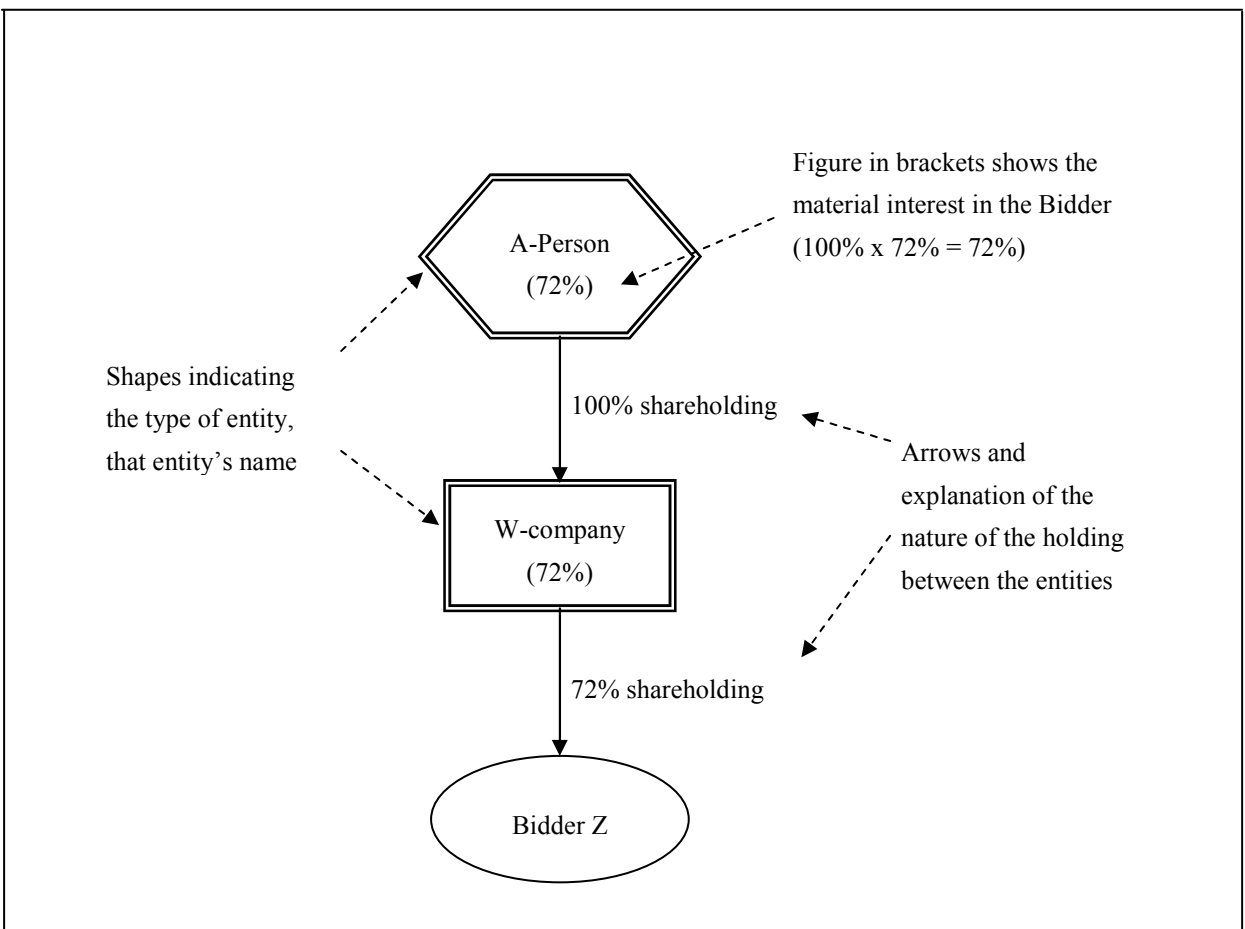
Figure in brackets shows the material interest in the Bidder (100% x 72% = 72%)

A-Person
(72%)

Shapes indicating the type of entity, that entity's name

100% shareholding

Arrows and explanation of the nature of the holding between the entities

W-company
(72%)

72% shareholding

Bidder Z